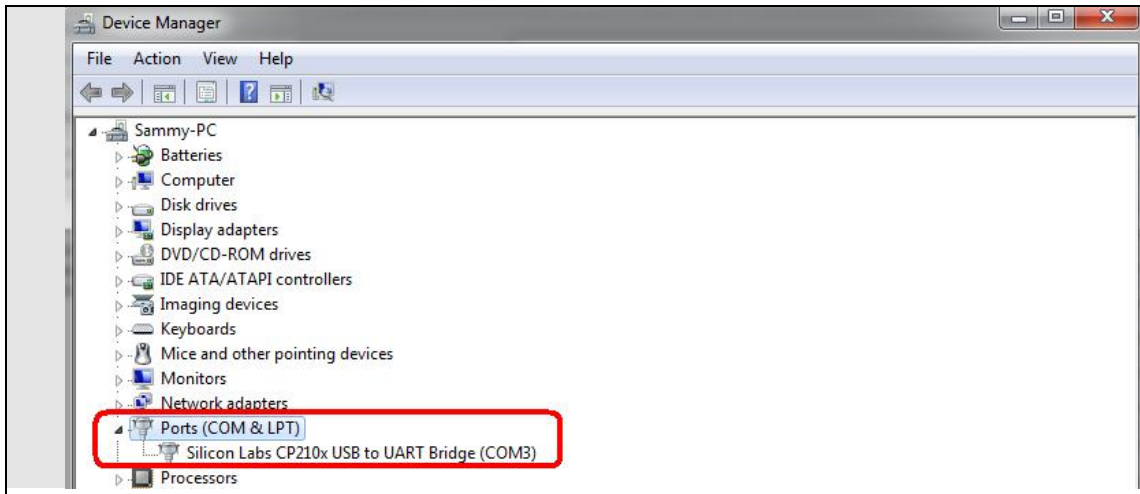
Device Manager

File Action View Help

Sammy-PC
Batteries
Computer
Disk drives
Display adapters
DVD/CD-ROM drives
IDE ATA/ATAPI controllers
Imaging devices
Keyboards
Mice and other pointing devices
Monitors
Network adapters
Ports (COM & LPT)
Silicon Labs CP210x USB to UART Bridge (COM3)
Processors